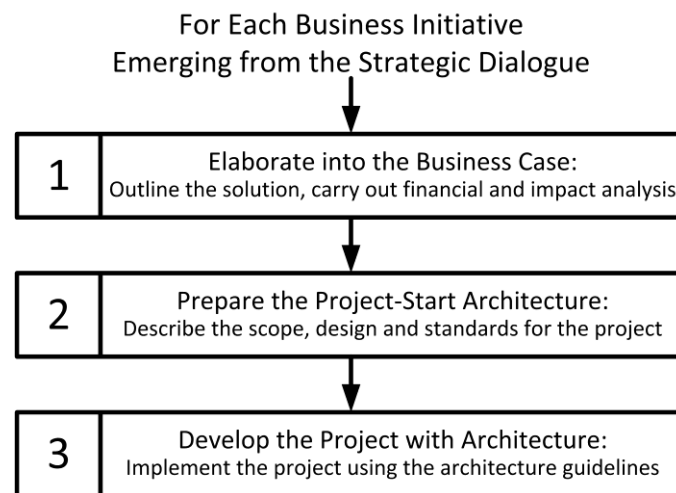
For Each Business Initiative
Emerging from the Strategic Dialogue

1

Elaborate into the Business Case:
Outline the solution, carry out financial and impact analysis

2

Prepare the Project-Start Architecture:
Describe the scope, design and standards for the project

3

Develop the Project with Architecture:
Implement the project using the architecture guidelines